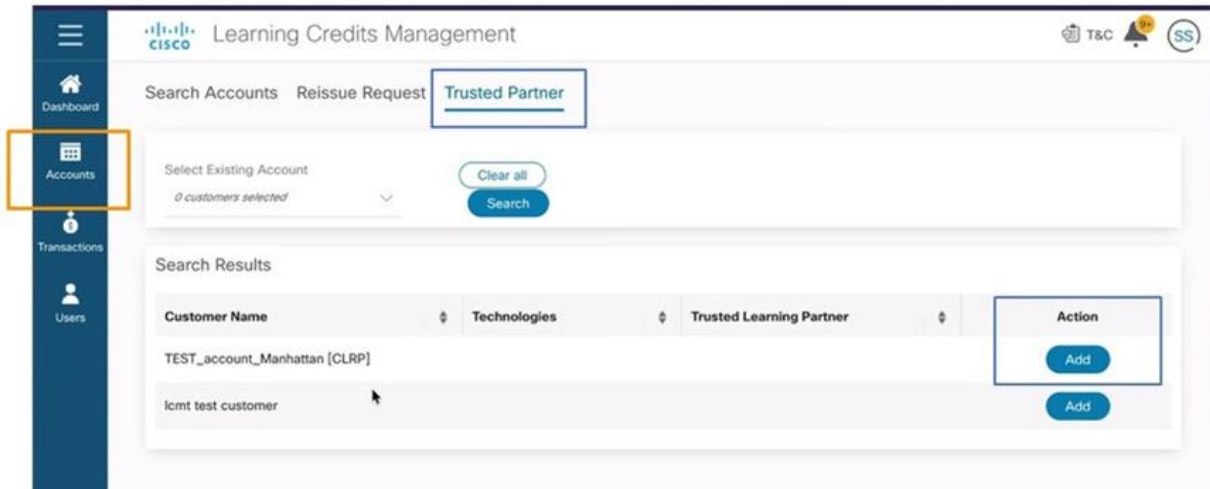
cisco Learning Credits Management

T&C 9+ SS

Dashboard
Accounts
Transactions
Users

Search Accounts Reissue Request Trusted Partner

Select Existing Account
0 customers selected

Clear all
Search

Search Results

| Customer Name | Technologies | Trusted Learning Partner | Action |
|---|---|---|---|
| TEST_account_Manhattan [CLRP] | | | Add |
| lcmt test customer | | | Add |